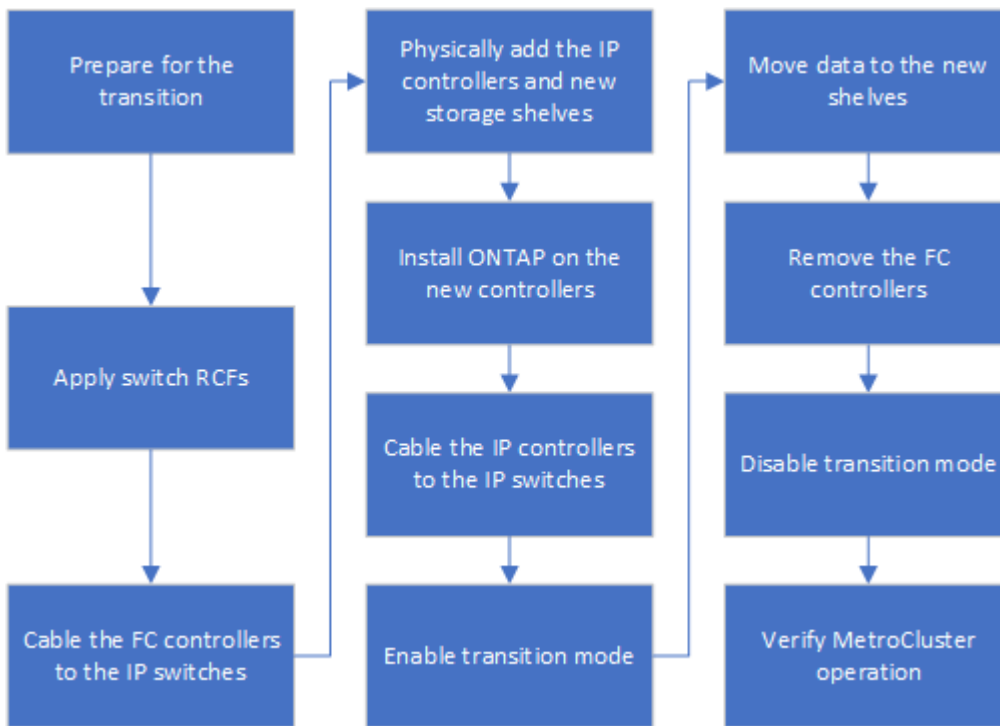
Prepare for the transition

Apply switch RCFs

Cable the FC controllers to the IP switches

Physically add the IP controllers and new storage shelves

Install ONTAP on the new controllers

Cable the IP controllers to the IP switches

Enable transition mode

Move data to the new shelves

Remove the FC controllers

Disable transition mode

Verify MetroCluster operation